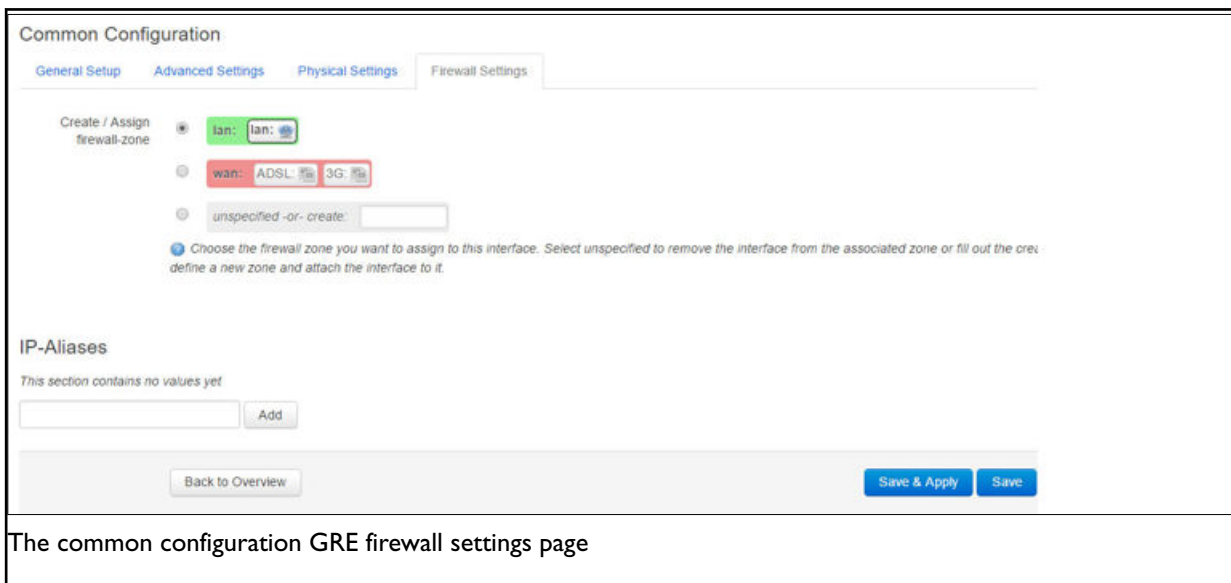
Common Configuration

General Setup | Advanced Settings | Physical Settings | Firewall Settings

Create / Assign firewall-zone

lan: lan:

wan: ADSL: 3G:

unspecified -or- create:

Choose the firewall zone you want to assign to this interface. Select unspecified to remove the interface from the associated zone or fill out the cre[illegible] define a new zone and attach the interface to it.

IP-Aliases

This section contains no values yet

Add

Back to Overview

Save & Apply

Save

The common configuration GRE firewall settings page